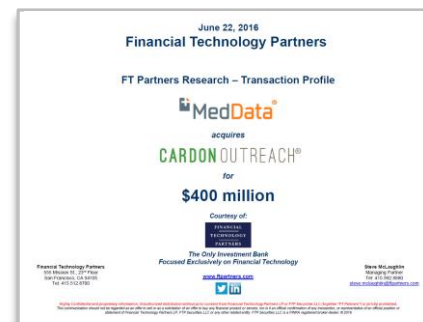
June 22, 2016
Financial Technology Partners

FT Partners Research – Transaction Profile

MedData®

acquires

CARDON OUTREACH®

for

$400 million

Courtesy of:

FINANCIAL TECHNOLOGY PARTNERS

The Only Investment Bank
Focused Exclusively on Financial Technology

www.ftpartners.com

Financial Technology Partners
555 Mission St., 23rd Floor
San Francisco, CA 94105
Tel: 415.512.8700

Steve McLaughlin
Managing Partner
Tel: 415.992.8880
steve.mclaughlin@ftpartners.com

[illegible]